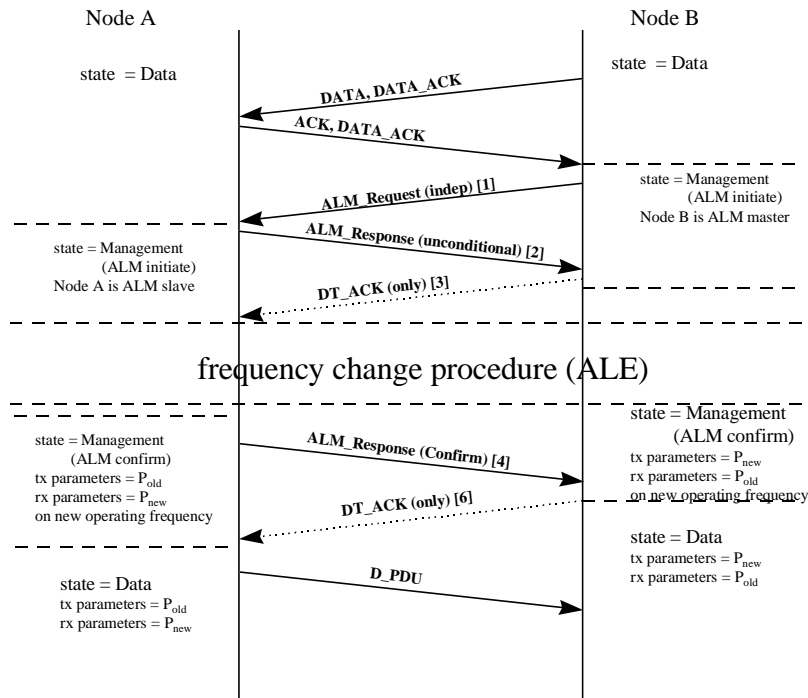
Node A

Node B

state = Data

state = Data

DATA, DATA_ACK

ACK, DATA_ACK

ALM_Request (indep) [1]

state = Management (ALM initiate) Node B is ALM master

ALM_Response (unconditional) [2]

state = Management (ALM initiate) Node A is ALM slave

DT_ACK (only) [3]

frequency change procedure (ALE)

state = Management (ALM confirm) tx parameters = $P_{new}$ rx parameters = $P_{old}$ on new operating frequency

state = Management (ALM confirm) tx parameters = $P_{old}$ rx parameters = $P_{new}$ on new operating frequency

ALM_Response (Confirm) [4]

DT_ACK (only) [6]

state = Data tx parameters = $P_{new}$ rx parameters = $P_{old}$

state = Data tx parameters = $P_{old}$ rx parameters = $P_{new}$

D_PDU